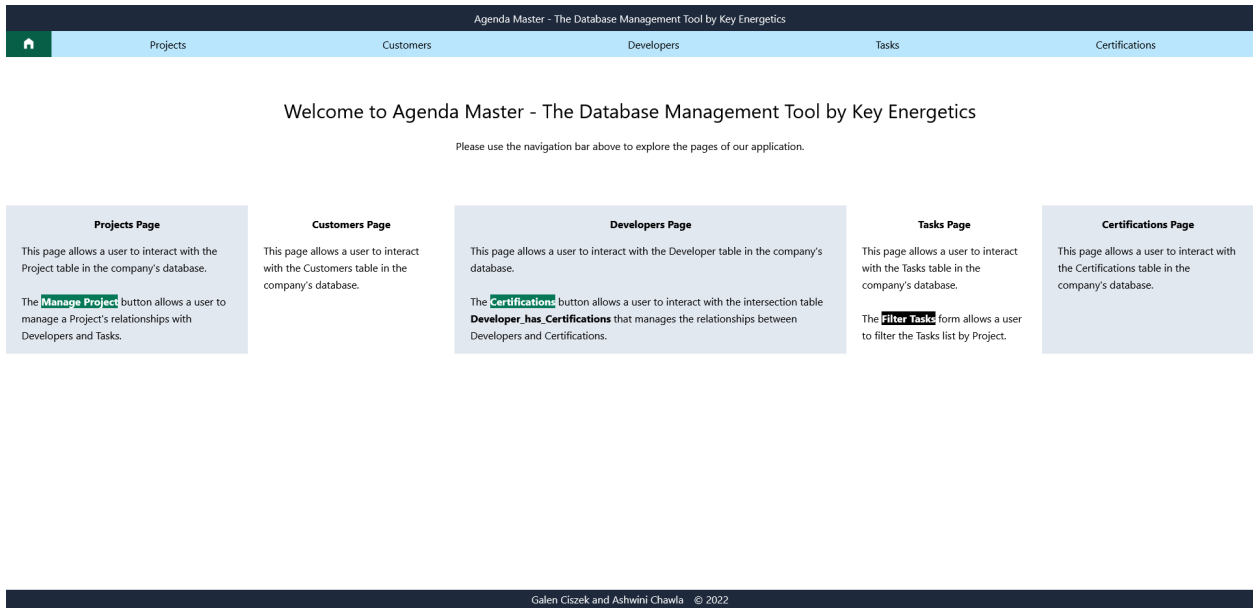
Agenda Master - The Database Management Tool by Key Energetics

Projects Customers Developers Tasks Certifications

Welcome to Agenda Master - The Database Management Tool by Key Energetics

Please use the navigation bar above to explore the pages of our application.

**Projects Page**

This page allows a user to interact with the Project table in the company's database.

The **Manage Project** button allows a user to manage a Project's relationships with Developers and Tasks.

**Customers Page**

This page allows a user to interact with the Customers table in the company's database.

**Developers Page**

This page allows a user to interact with the Developer table in the company's database.

The **Certifications** button allows a user to interact with the intersection table **Developer_has_Certifications** that manages the relationships between Developers and Certifications.

**Tasks Page**

This page allows a user to interact with the Tasks table in the company's database.

The **Filter Tasks** form allows a user to filter the Tasks list by Project.

**Certifications Page**

This page allows a user to interact with the Certifications table in the company's database.

Galen Ciszek and Ashwini Chawla © 2022